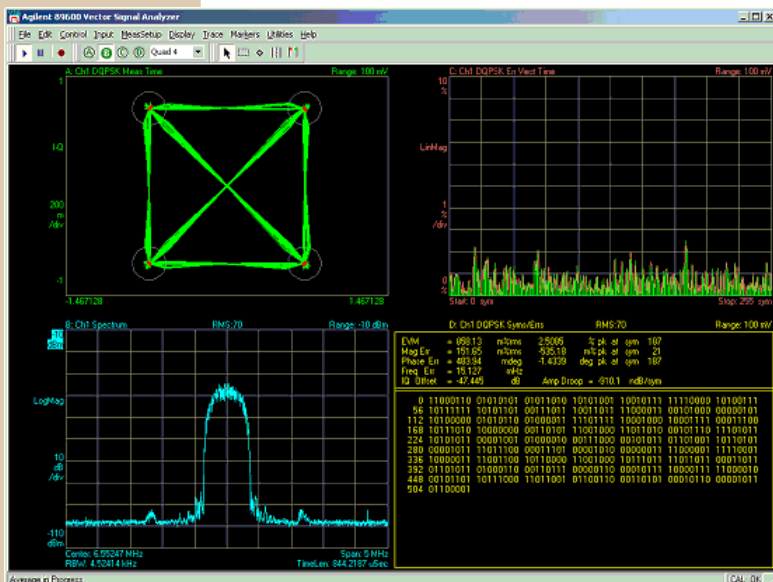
Agilent 89600 Vector Signal Analyzer

File Edit Control Input MeasSetup Display Trace Markers Utilities Help

Quad 4

A: Ch1 DQPSK Meas Time
Range: 100 mV
1
I-Q
200
m
/div
-1
-1.467128
1.467128

C: Ch1 DQPSK Err Vect Time
Range: 100 mV
10
%
LinMag
1
%
/div
0
%
Start: 0 sym
Stop: 255 sym

B: Ch1 Spectrum
RMS:70
Range: -10 dBm
-10
dBm
LogMag
10
dB
/div
-110
dBm
Center: 6.55247 MHz
Span: 5 MHz
RBW: 4.52414 kHz
TimeLen: 844.2187 uSec

D: Ch1 DQPSK Syms/Errs
RMS:70
Range: 100 mV

| EVM | = 858.13 | m%rms | 2.5005 | % pk at sym | 107 |
|---|---|---|---|---|---|
| Mag Err | = 151.65 | m%rms | -535.18 | m% pk at sym | 21 |
| Phase Err | = 483.94 | mdeg | -1.4339 | deg pk at sym | 107 |
| Freq Err | = 15.127 | mHz | | | |
| IQ Offset | = -47.445 | dB | Amp Droop = -910.1 | mdB/sym | |

0 11000110 01010101 01011010 10101001 10010111 11110000 10100111
56 10111111 10101101 00111011 10011011 11000011 00101000 00000101
112 10100000 01010110 01000011 11101111 10001000 10001111 00011100
168 10111010 10000000 00110101 11001000 11011010 00101110 11101011
224 10101011 00001001 01000010 00111000 00101011 01101001 10110101
280 00001011 11011100 00011101 00001010 00000011 11000001 11110001
336 10000011 11001100 10110000 11001000 10111011 11101011 00011011
392 01110011 01000110 00110111 00000110 00010111 10000111 11000010
448 00101101 10111000 11011001 01100110 00110101 00010110 00001011
504 01100001

Averaging in Progress
CAL: OK